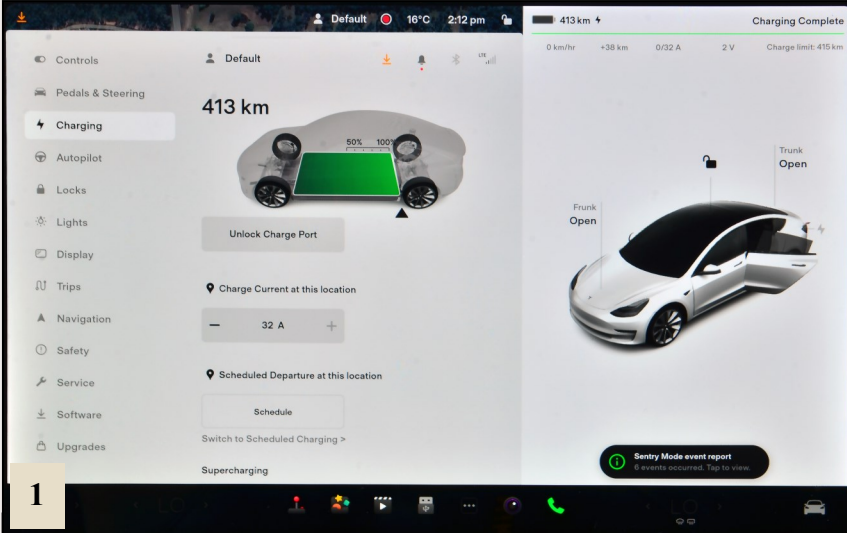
Default 16°C 2:12 pm

413 km

Charging Complete

0 km/hr +38 km 0/32 A 2 V Charge limit: 415 km

Controls
Pedals & Steering
Charging
Autopilot
Locks
Lights
Display
Trips
Navigation
Safety
Service
Software
Upgrades

Default

LTE

413 km

50% 100%

Unlock Charge Port

Charge Current at this location

— 32 A +

Scheduled Departure at this location

Schedule

Switch to Scheduled Charging >

Supercharging

Trunk
Open

Frunk
Open

Sentry Mode event report
6 events occurred. Tap to view.

1